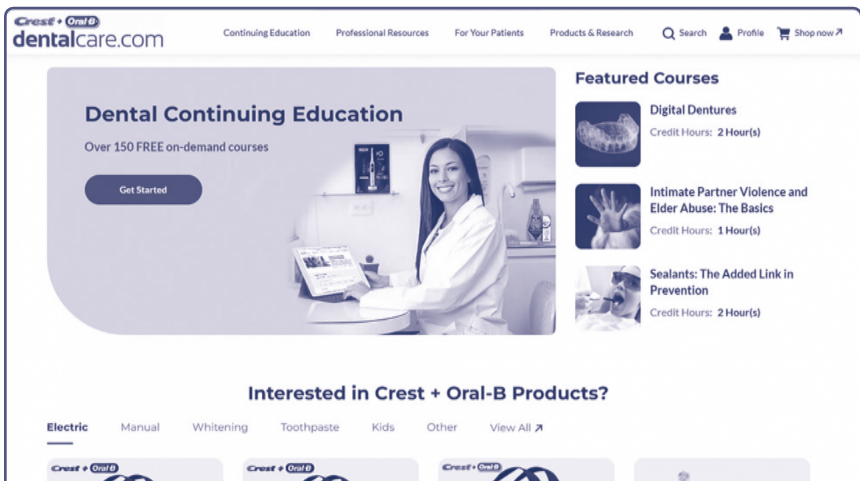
Crest + Oral-B
dentalcare.com

Continuing Education Professional Resources For Your Patients Products & Research Search Profile Shop now

Dental Continuing Education

Over 150 FREE on-demand courses

Get Started

Featured Courses

Digital Dentures
Credit Hours: 2 Hour(s)

Intimate Partner Violence and Elder Abuse: The Basics
Credit Hours: 1 Hour(s)

Sealants: The Added Link in Prevention
Credit Hours: 2 Hour(s)

Interested in Crest + Oral-B Products?

Electric Manual Whitening Toothpaste Kids Other View All

Crest + Oral-B Crest + Oral-B Crest + Oral-B